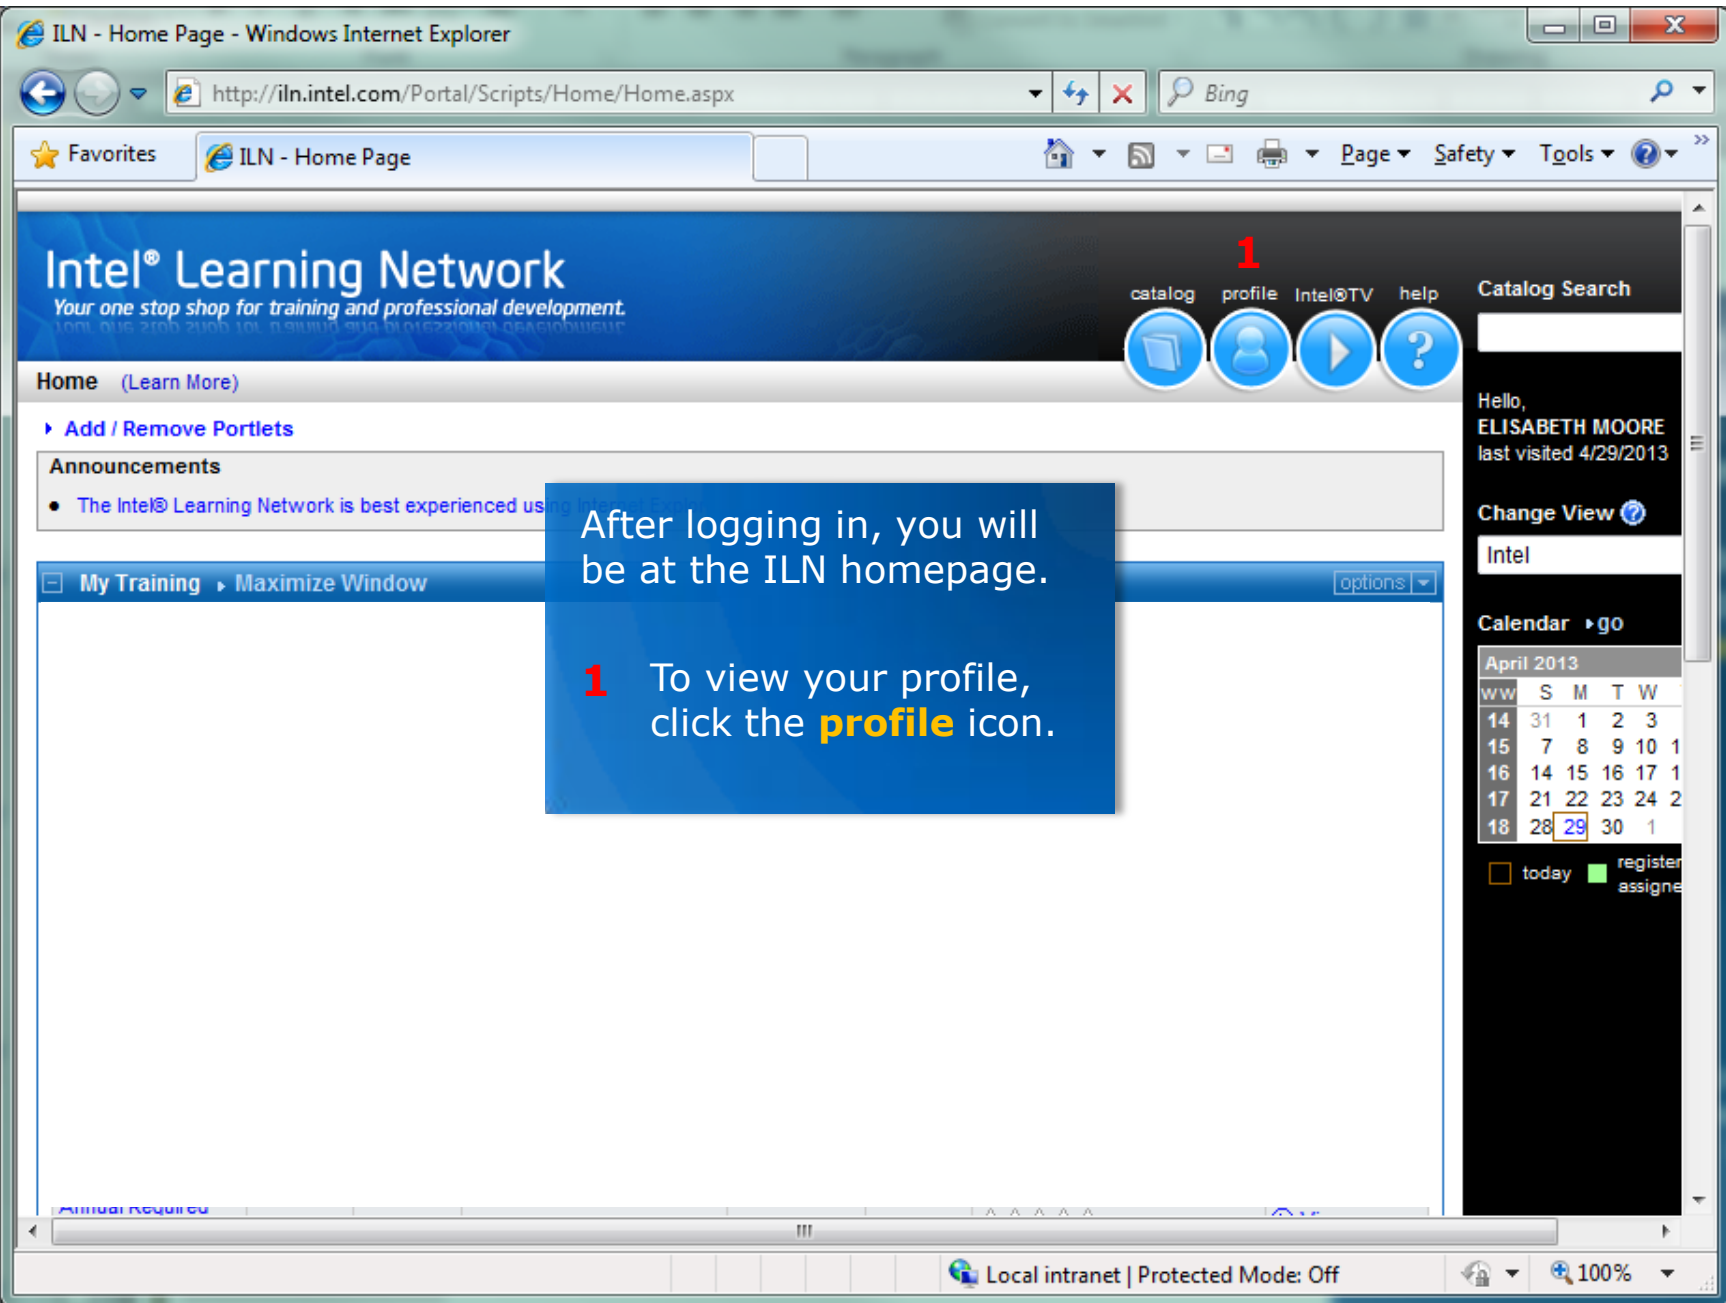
ILN - Home Page - Windows Internet Explorer

http://iln.intel.com/Portal/Scripts/Home/Home.aspx

Bing

Favorites

ILN - Home Page

Page Safety Tools

Intel® Learning Network
Your one stop shop for training and professional development.

1

catalog profile Intel®TV help

Catalog Search

Home (Learn More)

Hello,
ELISABETH MOORE
last visited 4/29/2013

Add / Remove Portlets

Announcements

• The Intel® Learning Network is best experienced us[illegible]

Change View

Intel

My Training Maximize Window options

Calendar go

| April 2013 | | | | |
|---|---|---|---|---|
| WW | S | M | T | W |
| 14 | 31 | 1 | 2 | 3 |
| 15 | 7 | 8 | 9 | 10 |
| 16 | 14 | 15 | 16 | 17 |
| 17 | 21 | 22 | 23 | 24 |
| 18 | 28 | 29 | 30 | 1 |

today register assigne

After logging in, you will be at the ILN homepage.

1 To view your profile, click the profile icon.

Local intranet | Protected Mode: Off

100%